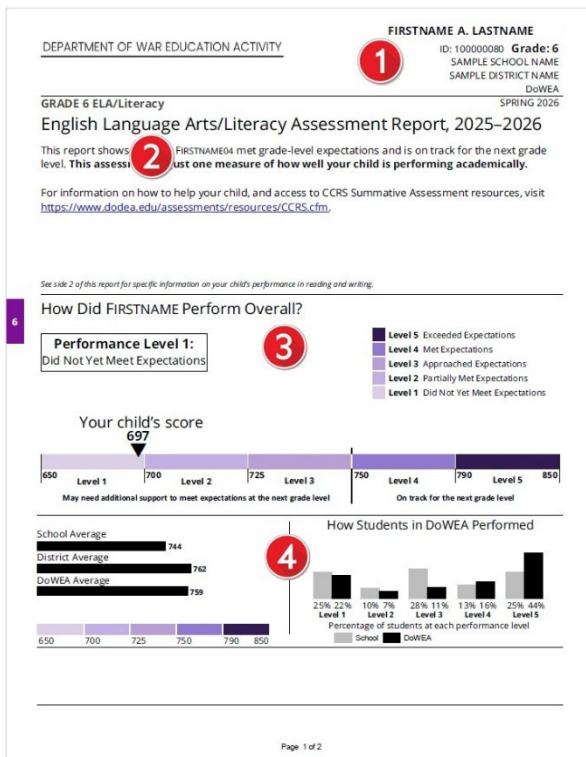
DEPARTMENT OF WAR EDUCATION ACTIVITY

FIRSTNAME A. LASTNAME
ID: 100000080 Grade: 6
SAMPLE SCHOOL NAME
SAMPLE DISTRICT NAME
DoWEA

1

GRADE 6 ELA/Literacy
SPRING 2026

English Language Arts/Literacy Assessment Report, 2025–2026

This report shows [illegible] FIRSTNAME04 met grade-level expectations and is on track for the next grade level. **This assess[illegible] ust one measure of how well your child is performing academically.**

2

For information on how to help your child, and access to CCRS Summative Assessment resources, visit https://www.dodea.edu/assessments/resources/CCRS.cfm.

See side 2 of this report for specific information on your child's performance in reading and writing.

6

How Did FIRSTNAME Perform Overall?

Performance Level 1:
Did Not Yet Meet Expectations

3

Level 5 Exceeded Expectations
Level 4 Met Expectations
Level 3 Approached Expectations
Level 2 Partially Met Expectations
Level 1 Did Not Yet Meet Expectations

Your child's score
697

650 Level 1 700 Level 2 725 Level 3 750 Level 4 790 Level 5 850

May need additional support to meet expectations at the next grade level
On track for the next grade level

School Average 744
District Average 762
DoWEA Average 759

650 700 725 750 790 850

4

How Students in DoWEA Performed

25% 22% Level 1
10% 7% Level 2
28% 11% Level 3
13% 16% Level 4
25% 44% Level 5

Percentage of students at each performance level
School DoWEA

Page 1 of 2